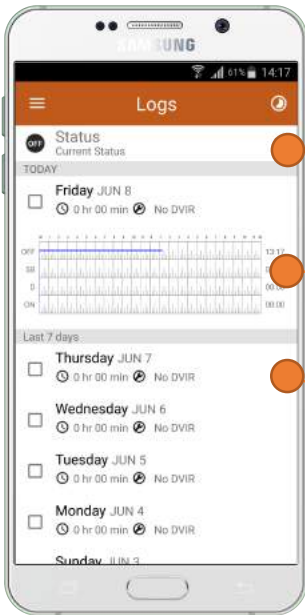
SAMSUNG

61% 14:17

Logs

OFF Status
Current Status

TODAY

Friday JUN 8
0 hr 00 min No DVIR

OFF
SB
D
ON

13:17
00:00
00:00
00:00

Last 7 days

Thursday JUN 7
0 hr 00 min No DVIR

Wednesday JUN 6
0 hr 00 min No DVIR

Tuesday JUN 5
0 hr 00 min No DVIR

Monday JUN 4
0 hr 00 min No DVIR

Sunday JUN 3